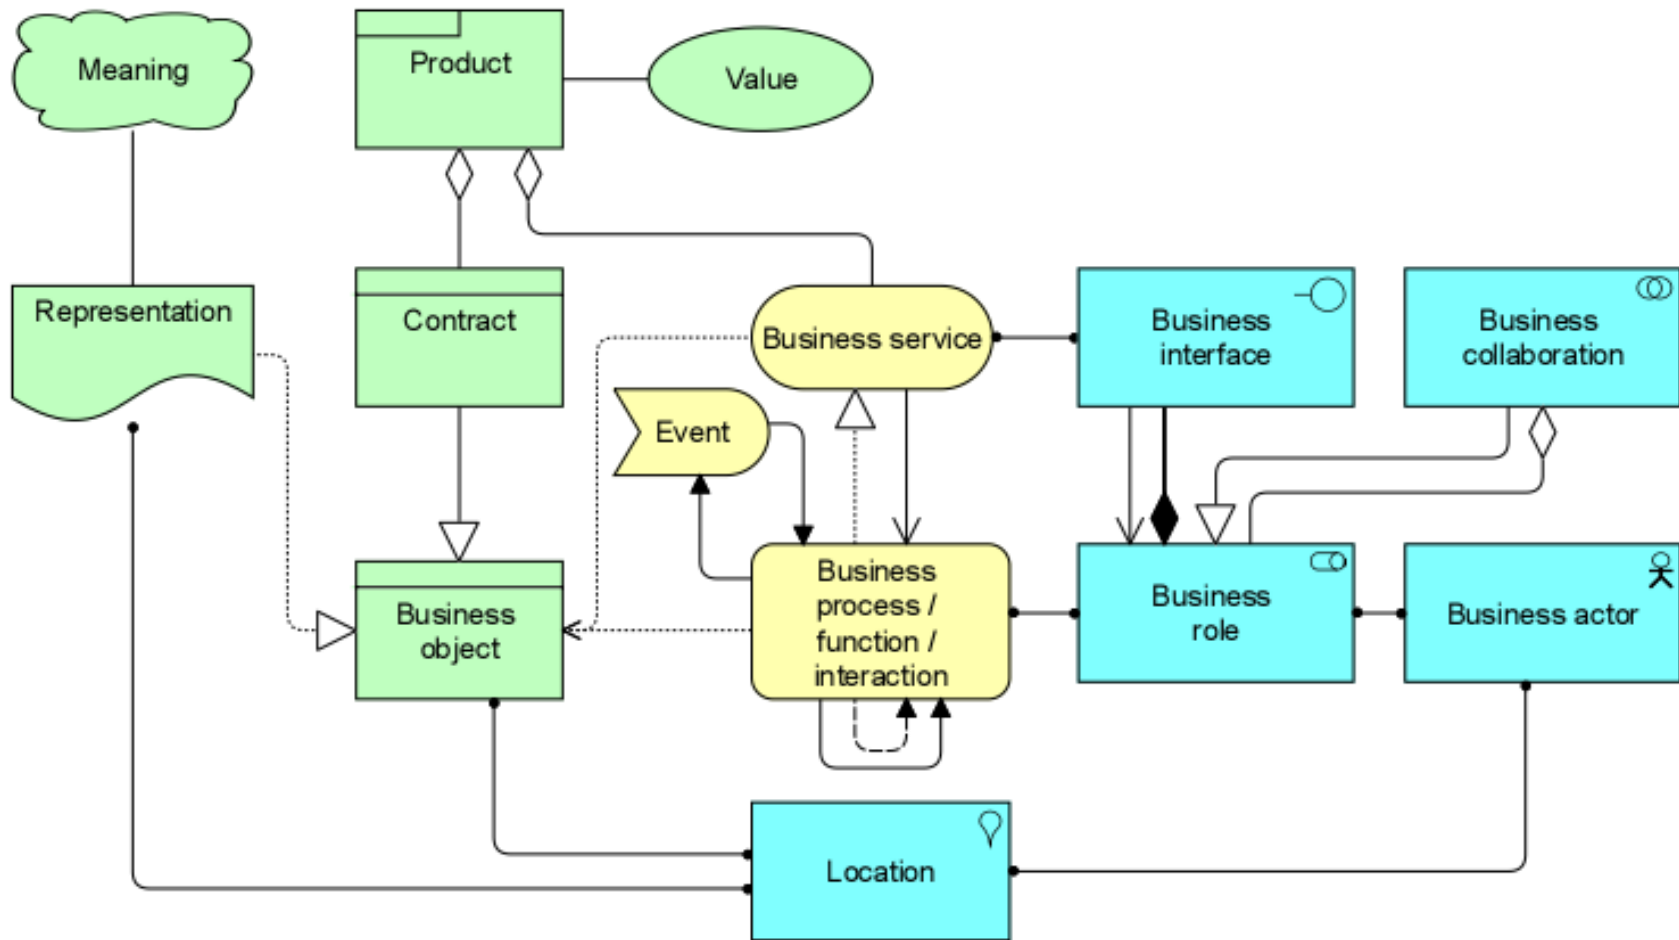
Meaning

Product

Value

Representation

Contract

Business service

Business interface

Business collaboration

Event

Business object

Business process / function / interaction

Business role

Business actor

Location